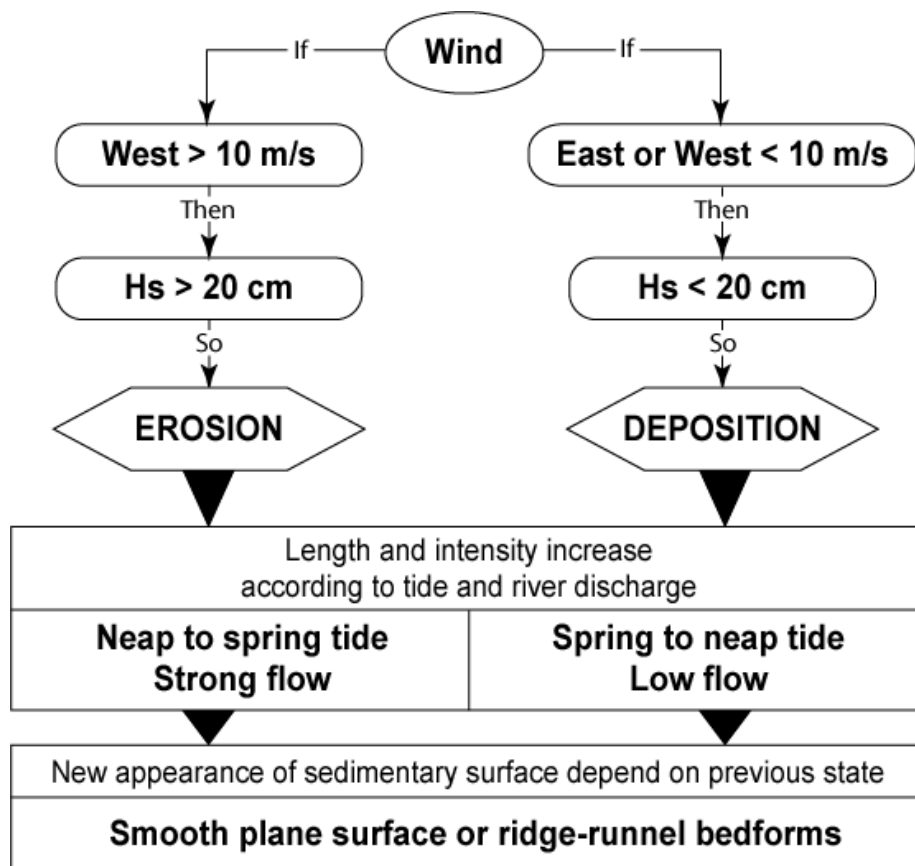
If Wind If

West > 10 m/s

Then

Hs > 20 cm

So

EROSION

East or West < 10 m/s

Then

Hs < 20 cm

So

DEPOSITION

Length and intensity increase according to tide and river discharge

| Neap to spring tide Strong flow | Spring to neap tide Low flow |
|---|---|

New appearance of sedimentary surface depend on previous state

Smooth plane surface or ridge-runnel bedforms